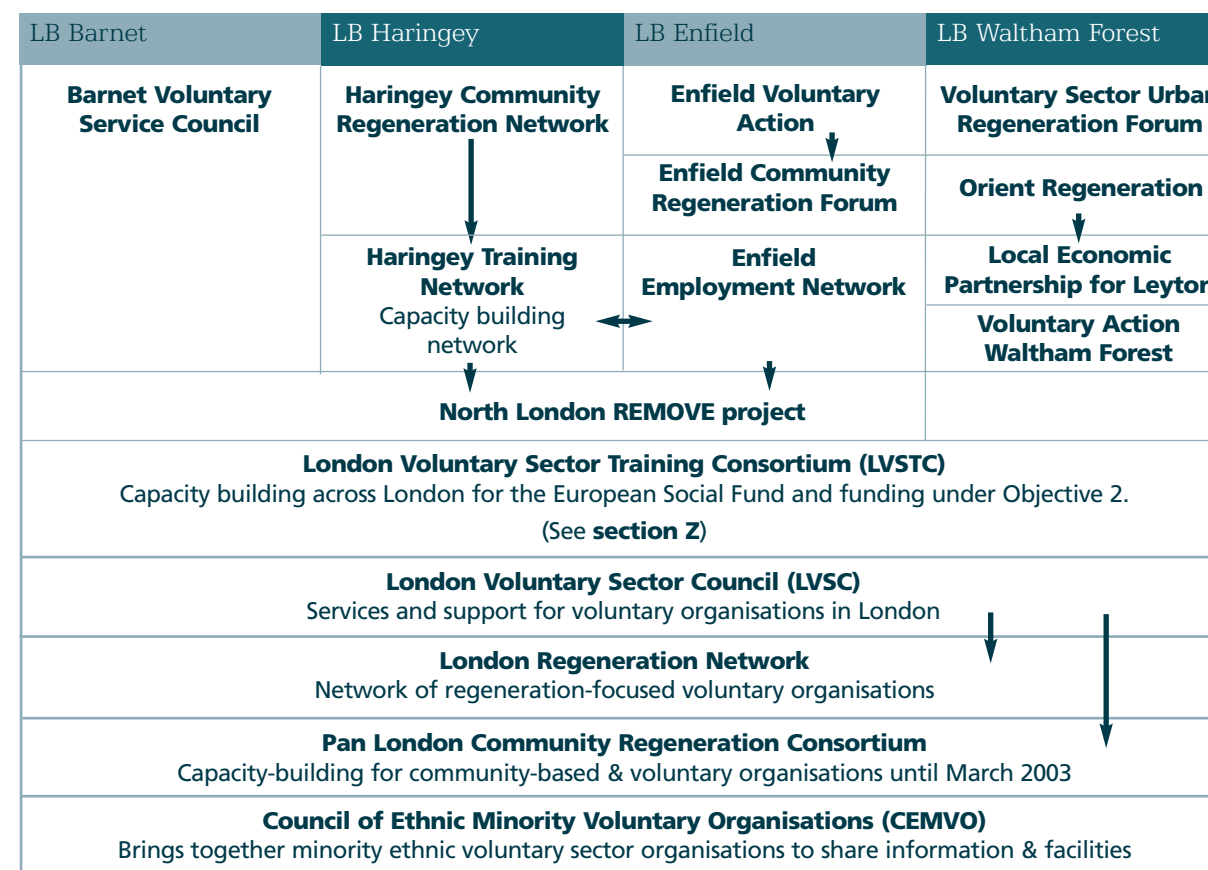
| LB Barnet | LB Haringey | LB Enfield | LB Waltham Forest |
|---|---|---|---|
| **Barnet Voluntary Service Council** | **Haringey Community Regeneration Network** | **Enfield Voluntary Action** | **Voluntary Sector Urba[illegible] Regeneration Forum** |
| | | **Enfield Community Regeneration Forum** | **Orient Regeneration** |
| | **Haringey Training Network** Capacity building network | **Enfield Employment Network** | **Local Economic Partnership for Leyto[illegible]** |
| | | | **Voluntary Action Waltham Forest** |

**North London REMOVE project**

**London Voluntary Sector Training Consortium (LVSTC)**
Capacity building across London for the European Social Fund and funding under Objective 2.
(See **section Z**)

**London Voluntary Sector Council (LVSC)**
Services and support for voluntary organisations in London

**London Regeneration Network**
Network of regeneration-focused voluntary organisations

**Pan London Community Regeneration Consortium**
Capacity-building for community-based & voluntary organisations until March 2003

**Council of Ethnic Minority Voluntary Organisations (CEMVO)**
Brings together minority ethnic voluntary sector organisations to share information & facilities